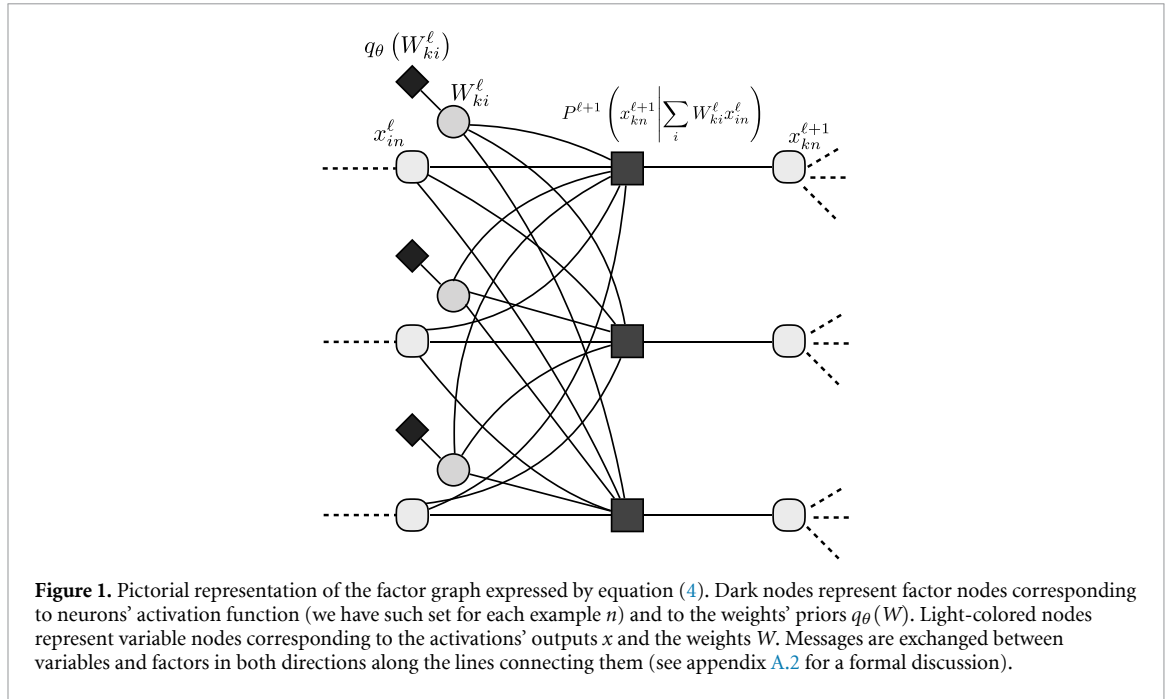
$q_\theta\left(W_{ki}^{\ell}\right)$

$W_{ki}^{\ell}$

$x_{in}^{\ell}$

$P^{\ell+1}\left(x_{kn}^{\ell+1}\middle|\sum_i W_{ki}^{\ell}x_{in}^{\ell}\right)$

$x_{kn}^{\ell+1}$

**Figure 1.** Pictorial representation of the factor graph expressed by equation (4). Dark nodes represent factor nodes corresponding to neurons' activation function (we have such set for each example *n*) and to the weights' priors $q_\theta(W)$. Light-colored nodes represent variable nodes corresponding to the activations' outputs *x* and the weights *W*. Messages are exchanged between variables and factors in both directions along the lines connecting them (see appendix A.2 for a formal discussion).